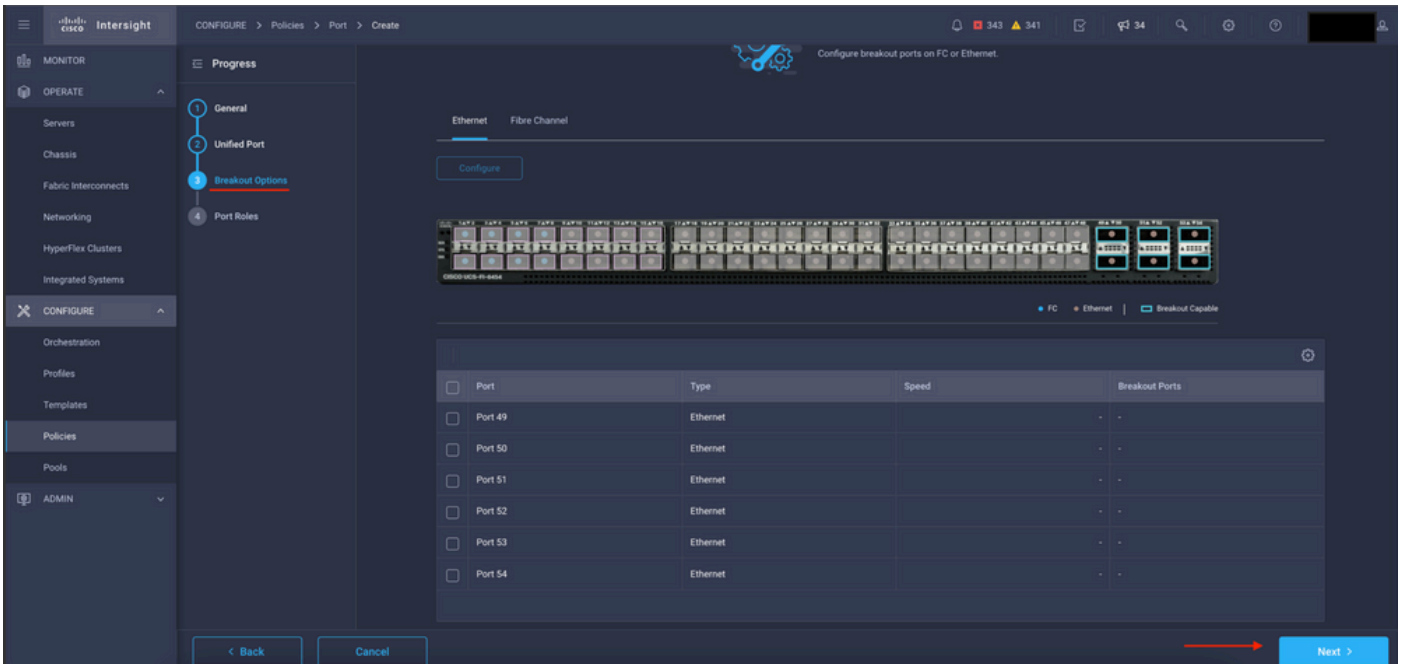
cisco Intersight

CONFIGURE > Policies > Port > Create

343 341 34

MONITOR
OPERATE
Servers
Chassis
Fabric Interconnects
Networking
HyperFlex Clusters
Integrated Systems
CONFIGURE
Orchestration
Profiles
Templates
Policies
Pools
ADMIN

Progress
1 General
2 Unified Port
3 Breakout Options
4 Port Roles

Configure breakout ports on FC or Ethernet.

Ethernet Fibre Channel

Configure

CISCO UCS-FI-6454

● FC ● Ethernet | Breakout Capable

| Port | Type | Speed | Breakout Ports |
|---|---|---|---|
| Port 49 | Ethernet | - | - |
| Port 50 | Ethernet | - | - |
| Port 51 | Ethernet | - | - |
| Port 52 | Ethernet | - | - |
| Port 53 | Ethernet | - | - |
| Port 54 | Ethernet | - | - |

< Back
Cancel
Next >